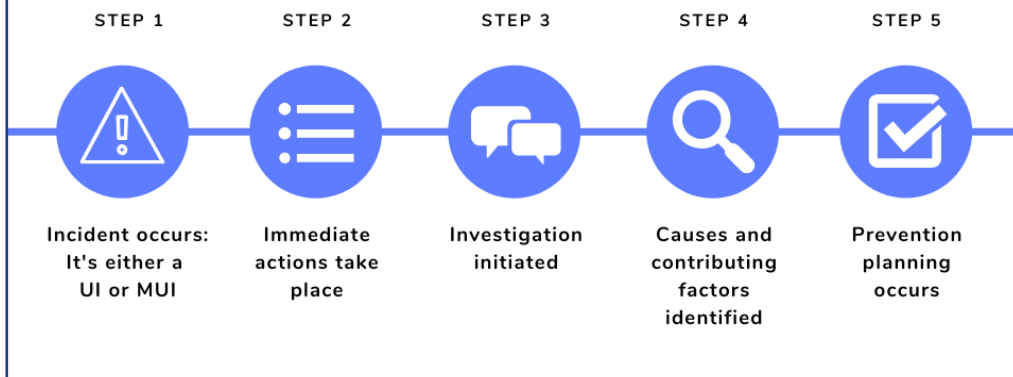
STEP 1

Incident occurs: It's either a UI or MUI

STEP 2

Immediate actions take place

STEP 3

Investigation initiated

STEP 4

Causes and contributing factors identified

STEP 5

Prevention planning occurs